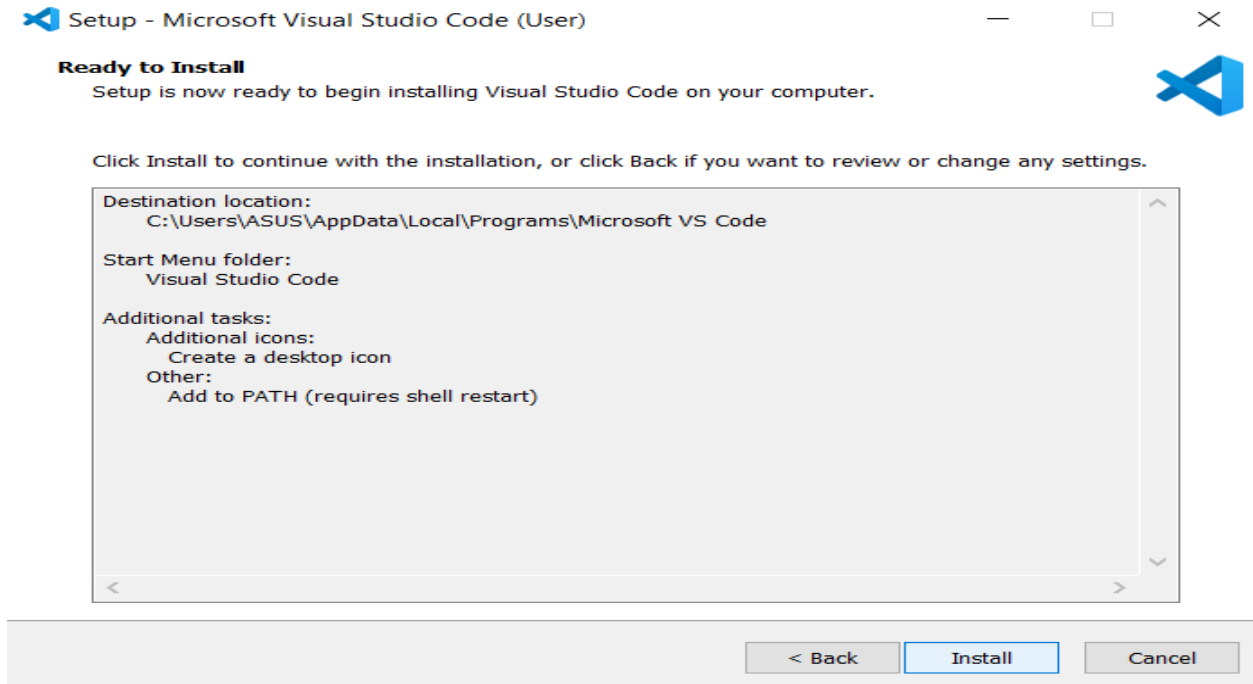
Setup - Microsoft Visual Studio Code (User)

Ready to Install
Setup is now ready to begin installing Visual Studio Code on your computer.

Click Install to continue with the installation, or click Back if you want to review or change any settings.

Destination location:
C:\Users\ASUS\AppData\Local\Programs\Microsoft VS Code

Start Menu folder:
Visual Studio Code

Additional tasks:
Additional icons:
Create a desktop icon
Other:
Add to PATH (requires shell restart)

< Back
Install
Cancel